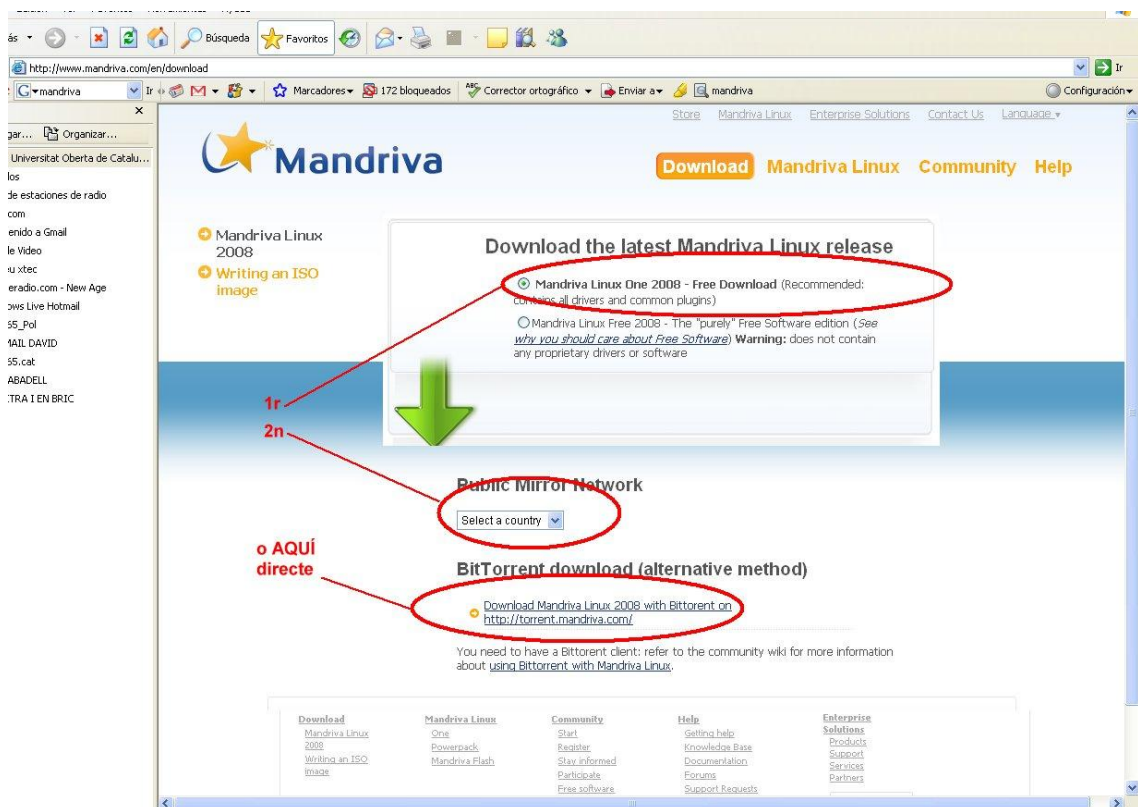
ás Búsqueda Favoritos

http://www.mandriva.com/en/download Ir

G mandriva Ir Marcadores 172 bloqueados Corrector ortográfico Enviar a mandriva Configuración

gar... Organizar...
Universitat Oberta de Catalu...
los
de estaciones de radio
com
enido a Gmail
le Video
u xtec
eradio.com - New Age
ows Live Hotmail
55_Pol
MAIL DAVID
55.cat
ABADELL
TRA I EN BRIC

Store Mandriva Linux Enterprise Solutions Contact Us Language

Mandriva

Download Mandriva Linux Community Help

Mandriva Linux 2008
Writing an ISO image

Download the latest Mandriva Linux release

Mandriva Linux One 2008 - Free Download (Recommended: contains all drivers and common plugins)

Mandriva Linux Free 2008 - The "purely" Free Software edition (See why you should care about Free Software) Warning: does not contain any proprietary drivers or software

1r

2n

Public Mirror Network

Select a country

o AQUÍ directe

BitTorrent download (alternative method)

Download Mandriva Linux 2008 with Bittorent on http://torrent.mandriva.com/

You need to have a Bittorent client: refer to the community wiki for more information about using Bittorrent with Mandriva Linux.

Download
Mandriva Linux 2008
Writing an ISO image

Mandriva Linux
One
Powerpack
Mandriva Flash

Community
Start
Register
Stay informed
Participate
Free software

Help
Getting help
Knowledge Base
Documentation
Forums
Support Requests

Enterprise Solutions
Products
Support
Services
Partners